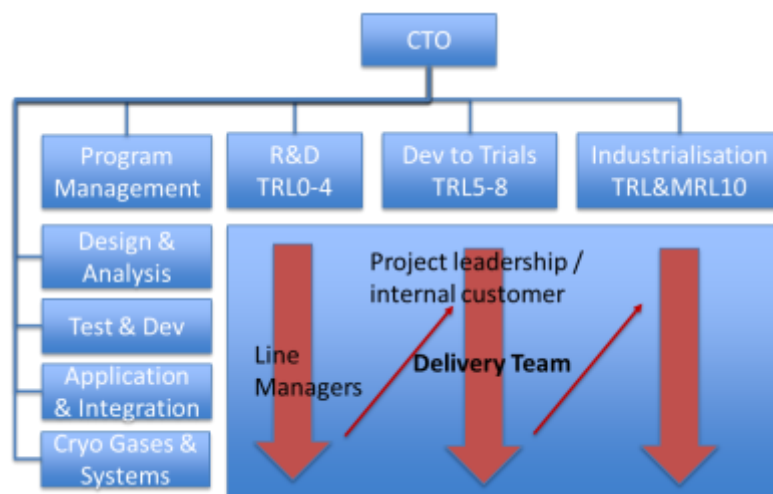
CTO

Program Management

R&D TRL0-4

Dev to Trials TRL5-8

Industrialisation TRL&MRL10

Design & Analysis

Test & Dev

Application & Integration

Cryo Gases & Systems

Project leadership / internal customer

Line Managers

Delivery Team